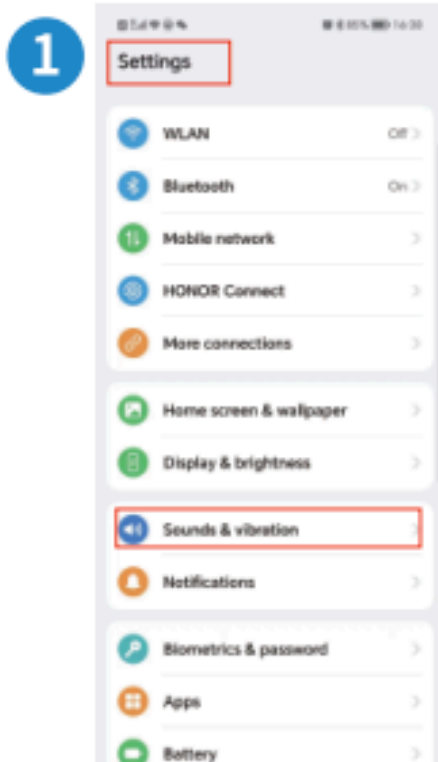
1

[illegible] 16:30

Settings

WLAN Off >

Bluetooth On >

Mobile network >

HONOR Connect >

More connections >

Home screen & wallpaper >

Display & brightness >

Sounds & vibration >

Notifications >

Biometrics & password >

Apps >

Battery >